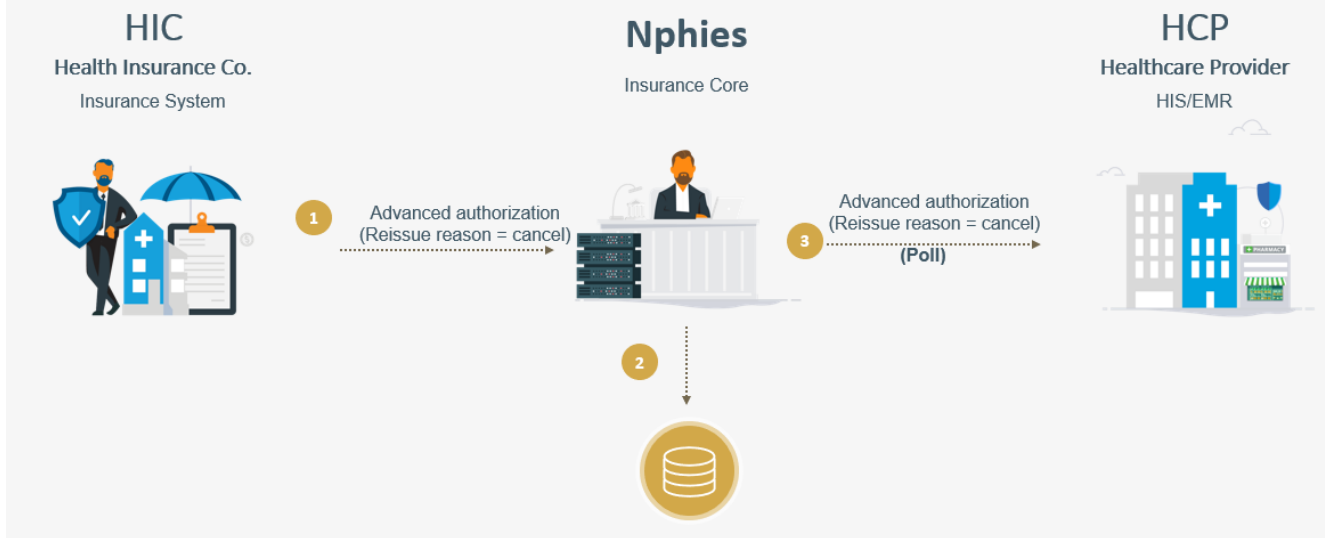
HIC
Health Insurance Co.
Insurance System

Nphies
Insurance Core

HCP
Healthcare Provider
HIS/EMR

1
Advanced authorization
(Reissue reason = cancel)

3
Advanced authorization
(Reissue reason = cancel)
(Poll)

2

PHARMACY